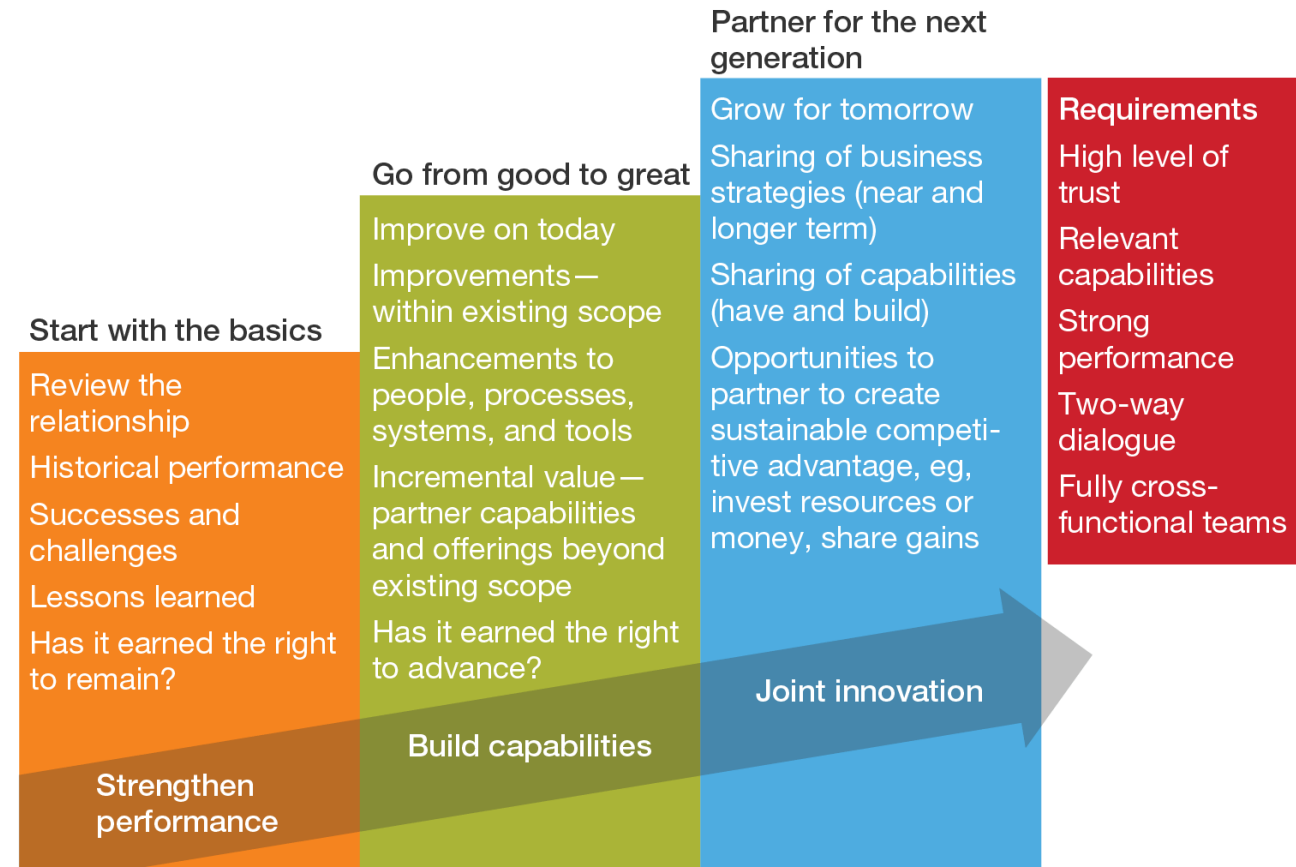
Start with the basics

Review the relationship

Historical performance

Successes and challenges

Lessons learned

Has it earned the right to remain?

Go from good to great

Improve on today

Improvements—within existing scope

Enhancements to people, processes, systems, and tools

Incremental value—partner capabilities and offerings beyond existing scope

Has it earned the right to advance?

Partner for the next generation

Grow for tomorrow

Sharing of business strategies (near and longer term)

Sharing of capabilities (have and build)

Opportunities to partner to create sustainable competitive advantage, eg, invest resources or money, share gains

Requirements

High level of trust

Relevant capabilities

Strong performance

Two-way dialogue

Fully cross-functional teams

Strengthen performance

Build capabilities

Joint innovation